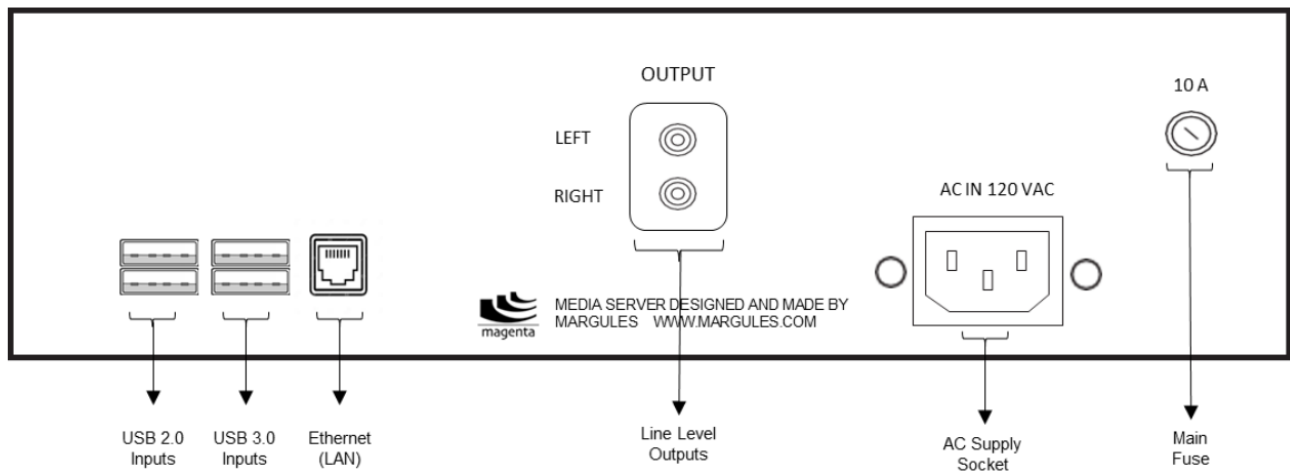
OUTPUT

LEFT

RIGHT

10 A

AC IN 120 VAC

magenta

MEDIA SERVER DESIGNED AND MADE BY MARGULES WWW.MARGULES.COM

USB 2.0 Inputs

USB 3.0 Inputs

Ethernet (LAN)

Line Level Outputs

AC Supply Socket

Main Fuse